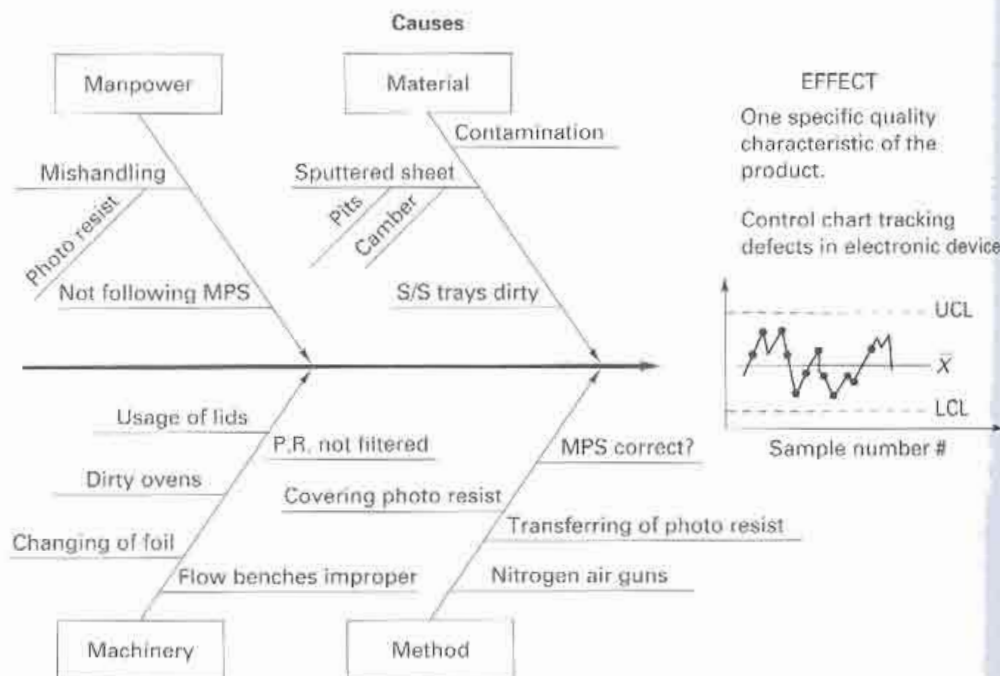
Causes

Manpower

Material

EFFECT

One specific quality characteristic of the product.

Control chart tracking defects in electronic device

Contamination

Mishandling

Sputtered sheet

Photo resist

Pits

Camber

Not following MPS

S/S trays dirty

UCL

$\overline{X}$

LCL

Sample number #

Usage of lids

P.R. not filtered

MPS correct?

Dirty ovens

Covering photo resist

Transferring of photo resist

Changing of foil

Flow benches improper

Nitrogen air guns

Machinery

Method